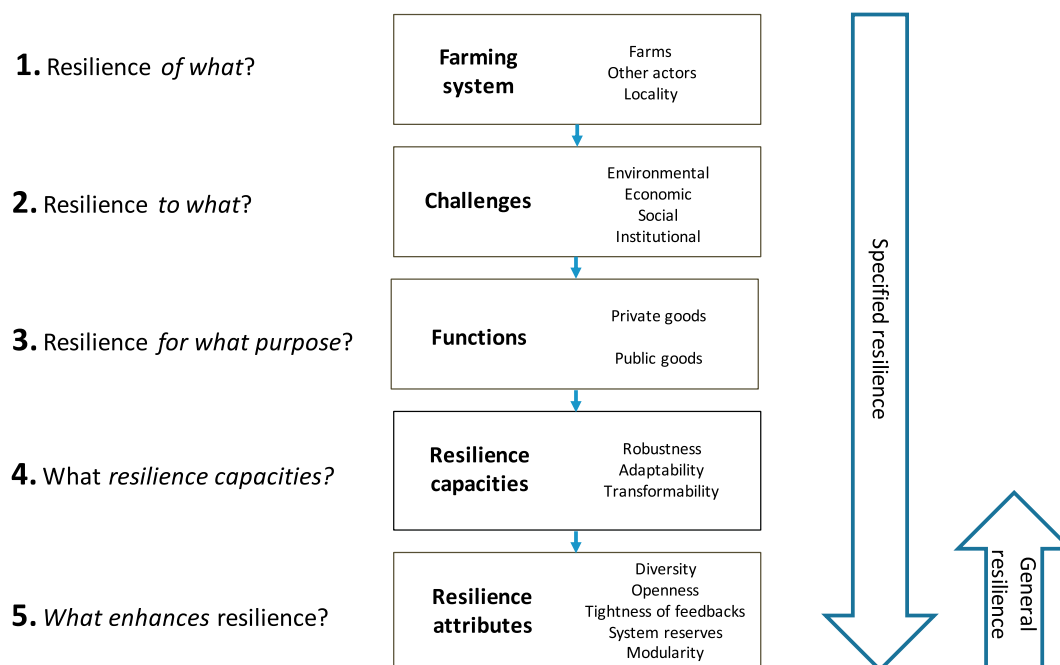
**1.** Resilience *of what*?

**Farming system**

Farms
Other actors
Locality

**2.** Resilience *to what*?

**Challenges**

Environmental
Economic
Social
Institutional

**3.** Resilience *for what purpose*?

**Functions**

Private goods

Public goods

**4.** What *resilience capacities?*

**Resilience capacities**

Robustness
Adaptability
Transformability

**5.** *What enhances* resilience?

**Resilience attributes**

Diversity
Openness
Tightness of feedbacks
System reserves
Modularity

Specified resilience

General resilience